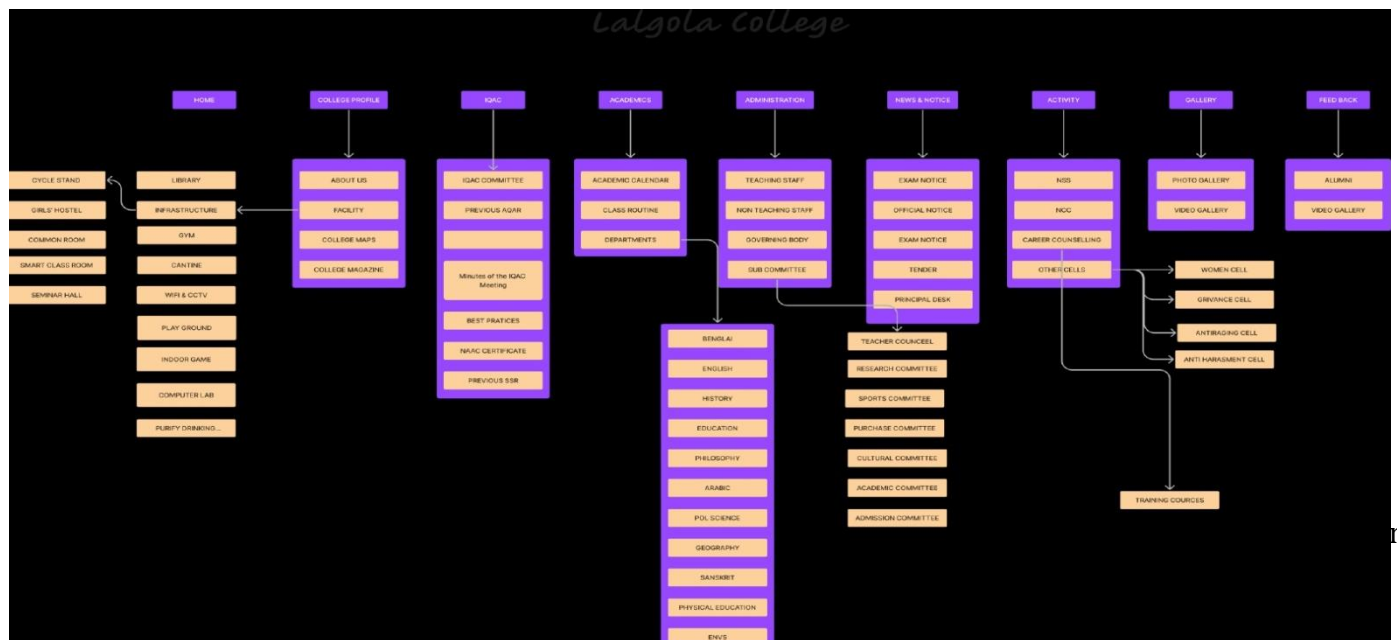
Lalgola College

HOME

COLLEGE PROFILE

ABOUT US
FACILITY
COLLEGE MAPS
COLLEGE MAGAZINE

LIBRARY
INFRASTRUCTURE
GYM
CANTINE
WIFI & CCTV
PLAY GROUND
INDOOR GAME
COMPUTER LAB
PURIFY DRINKING...

CYCLE STAND
GIRLS' HOSTEL
COMMON ROOM
SMART CLASS ROOM
SEMINAR HALL

IQAC

IQAC COMMITTEE
PREVIOUS AQAR
Minutes of the IQAC Meeting
BEST PRATICES
NAAC CERTIFICATE
PREVIOUS SSR

ACADEMICS

ACADEMIC CALENDAR
CLASS ROUTINE
DEPARTMENTS

BENGLAI
ENGLISH
HISTORY
EDUCATION
PHILOSOPHY
ARABIC
POL SCIENCE
GEOGRAPHY
SANSKRIT
PHYSICAL EDUCATION
ENVS

ADMINISTRATION

TEACHING STAFF
NON TEACHING STAFF
GOVERNING BODY
SUB COMMITTEE

TEACHER COUNCEEL
RESEARCH COMMITTEE
SPORTS COMMITTEE
PURCHASE COMMITTEE
CULTURAL COMMITTEE
ACADEMIC COMMITTEE
ADMISSION COMMITTEE

NEWS & NOTICE

EXAM NOTICE
OFFICIAL NOTICE
EXAM NOTICE
TENDER
PRINCIPAL DESK

ACTIVITY

NSS
NCC
CAREER COUNSELLING
OTHER CELLS

WOMEN CELL
GRIVANCE CELL
ANTIRAGING CELL
ANTI HARASMENT CELL

TRAINING COURCES

GALLERY

PHOTO GALLERY
VIDEO GALLERY

FEED BACK

ALUMNI
VIDEO GALLERY